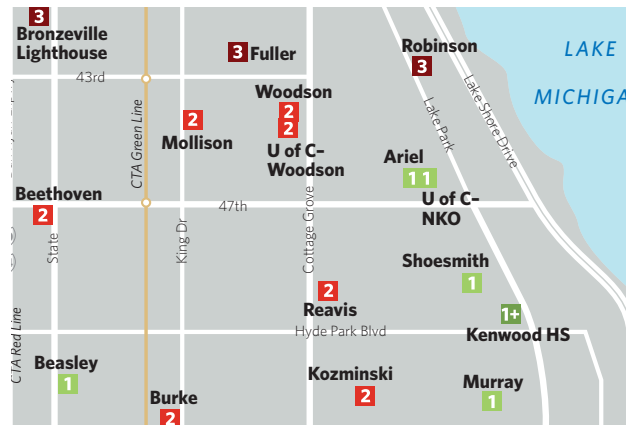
3
Bronzeville Lighthouse

3 Fuller

Robinson
3

LAKE

MICHIGAN

43rd

Woodson
2
2

2
Mollison

U of C-
Woodson

Lake Park

Lake Shore Drive

Ariel
1 1

CTA Green Line

Beethoven
2

47th

U of C-
NKO

State

King Dr

Cottage Grove

Shoesmith
1

2
Reavis

1+
Kenwood HS

Hyde Park Blvd

CTA Red Line

Beasley
1

Kozminski
2

Murray
1

Burke
2